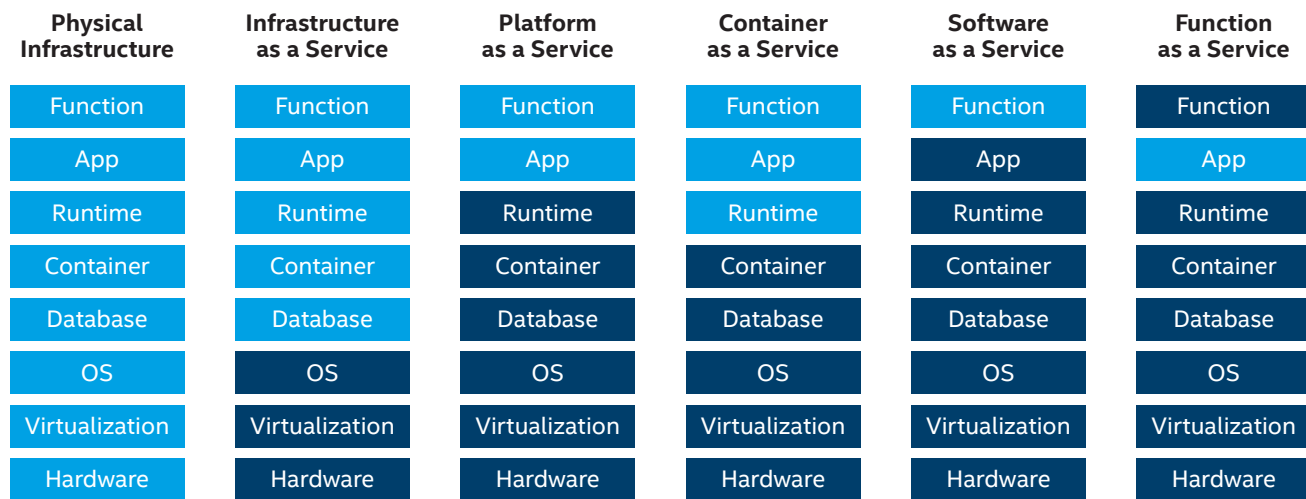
| Physical Infrastructure | Infrastructure as a Service | Platform as a Service | Container as a Service | Software as a Service | Function as a Service |
|---|---|---|---|---|---|
| Function | Function | Function | Function | Function | Function |
| App | App | App | App | App | App |
| Runtime | Runtime | Runtime | Runtime | Runtime | Runtime |
| Container | Container | Container | Container | Container | Container |
| Database | Database | Database | Database | Database | Database |
| OS | OS | OS | OS | OS | OS |
| Virtualization | Virtualization | Virtualization | Virtualization | Virtualization | Virtualization |
| Hardware | Hardware | Hardware | Hardware | Hardware | Hardware |